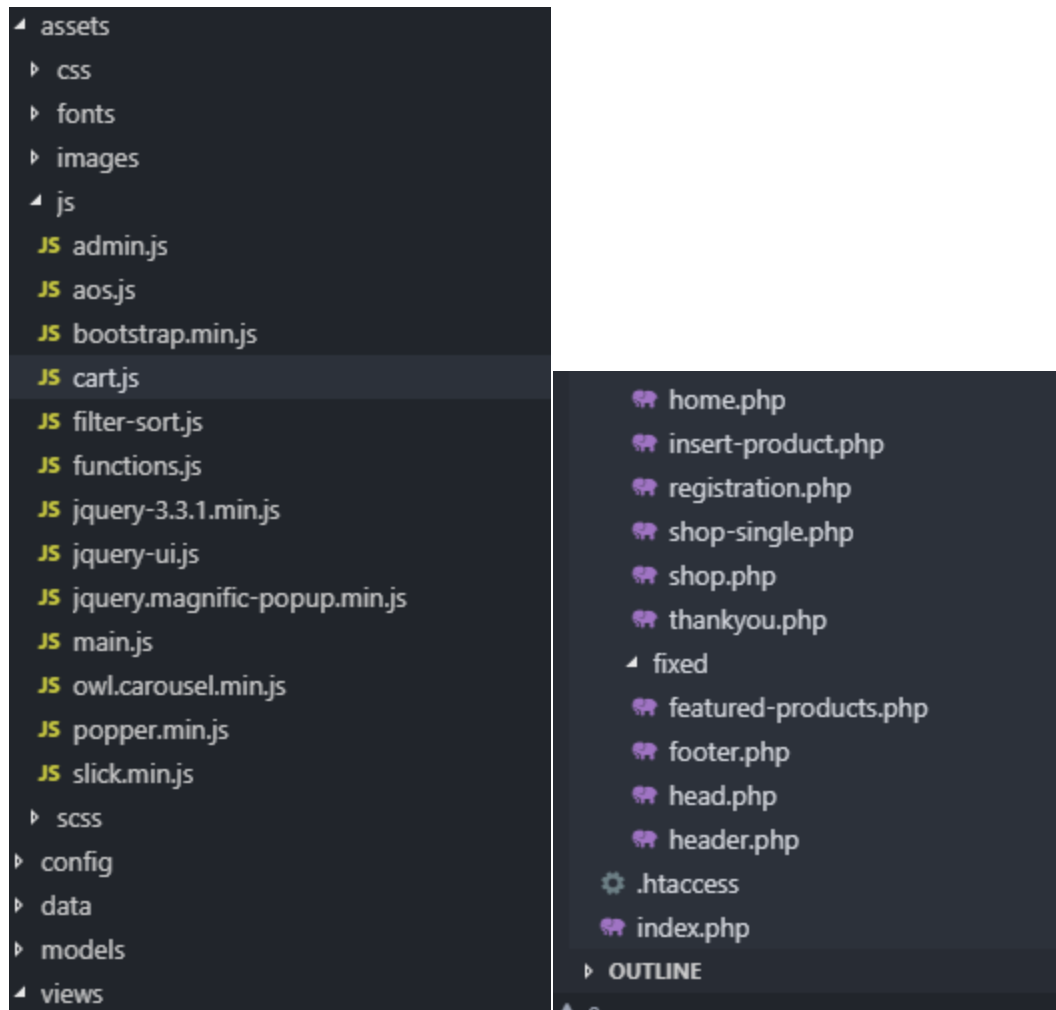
assets
css
fonts
images
js
JS admin.js
JS aos.js
JS bootstrap.min.js
JS cart.js
JS filter-sort.js
JS functions.js
JS jquery-3.3.1.min.js
JS jquery-ui.js
JS jquery.magnific-popup.min.js
JS main.js
JS owl.carousel.min.js
JS popper.min.js
JS slick.min.js
scss
config
data
models
views

home.php
insert-product.php
registration.php
shop-single.php
shop.php
thankyou.php
fixed
featured-products.php
footer.php
head.php
header.php
.htaccess
index.php
OUTLINE